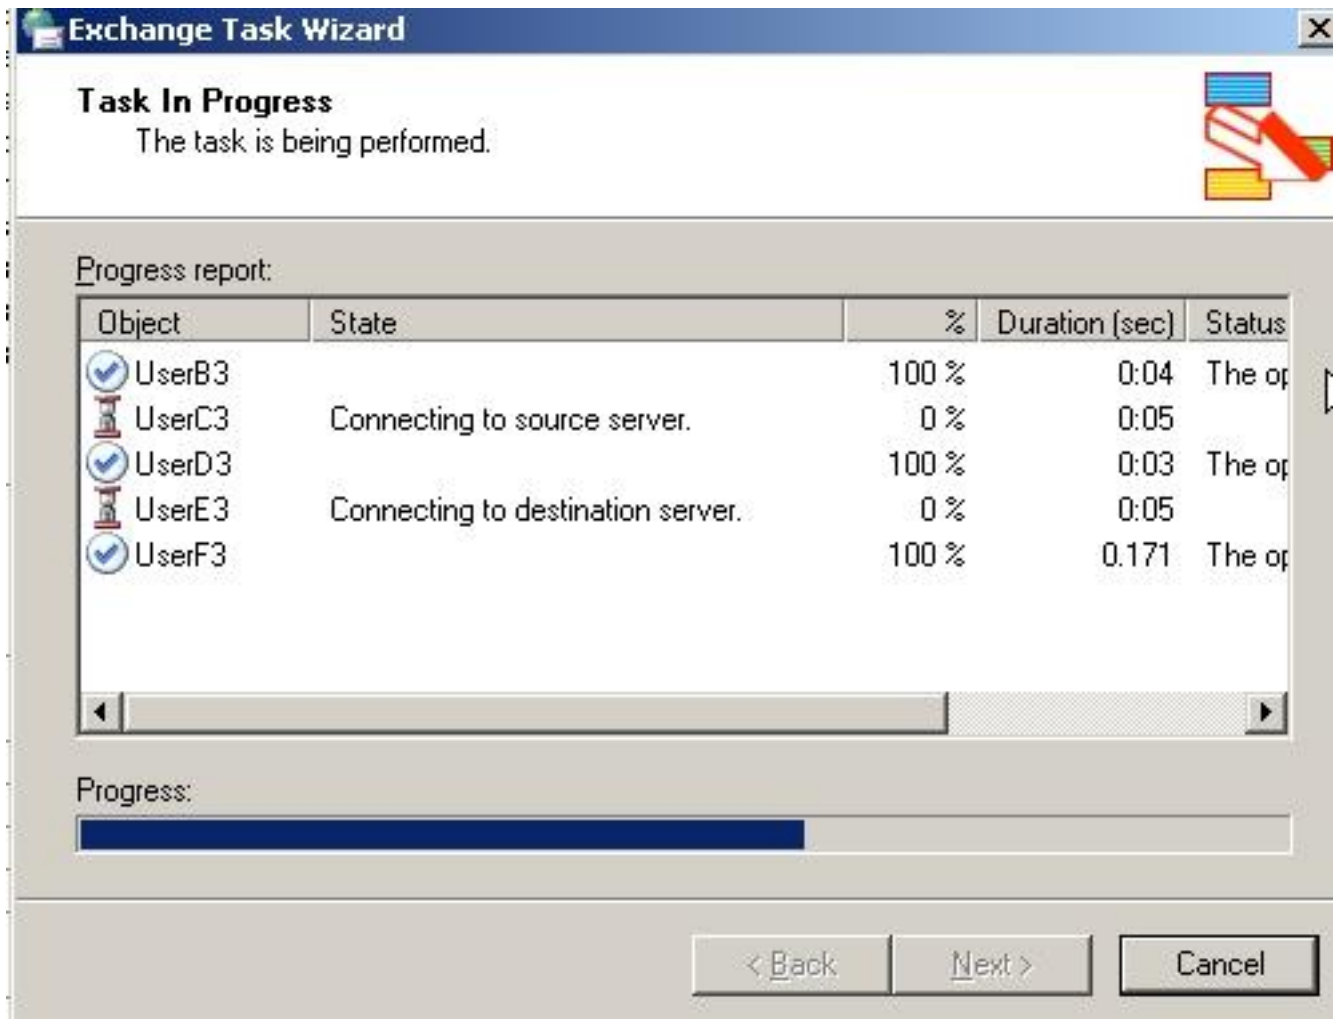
Exchange Task Wizard

Task In Progress
The task is being performed.

Progress report:

| Object | State | % | Duration (sec) | Status |
|---|---|---|---|---|
| UserB3 | | 100 % | 0:04 | The op |
| UserC3 | Connecting to source server. | 0 % | 0:05 | |
| UserD3 | | 100 % | 0:03 | The op |
| UserE3 | Connecting to destination server. | 0 % | 0:05 | |
| UserF3 | | 100 % | 0.171 | The op |

Progress:

< Back Next > Cancel